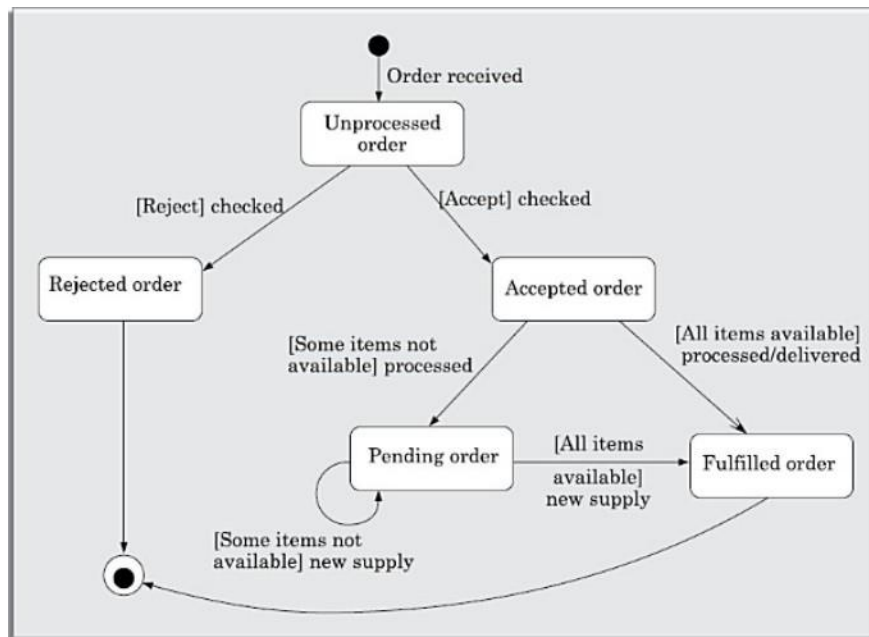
Order received

Unprocessed order

[Reject] checked

[Accept] checked

Rejected order

Accepted order

[Some items not available] processed

[All items available] processed/delivered

Pending order

[All items available] new supply

Fulfilled order

[Some items not available] new supply